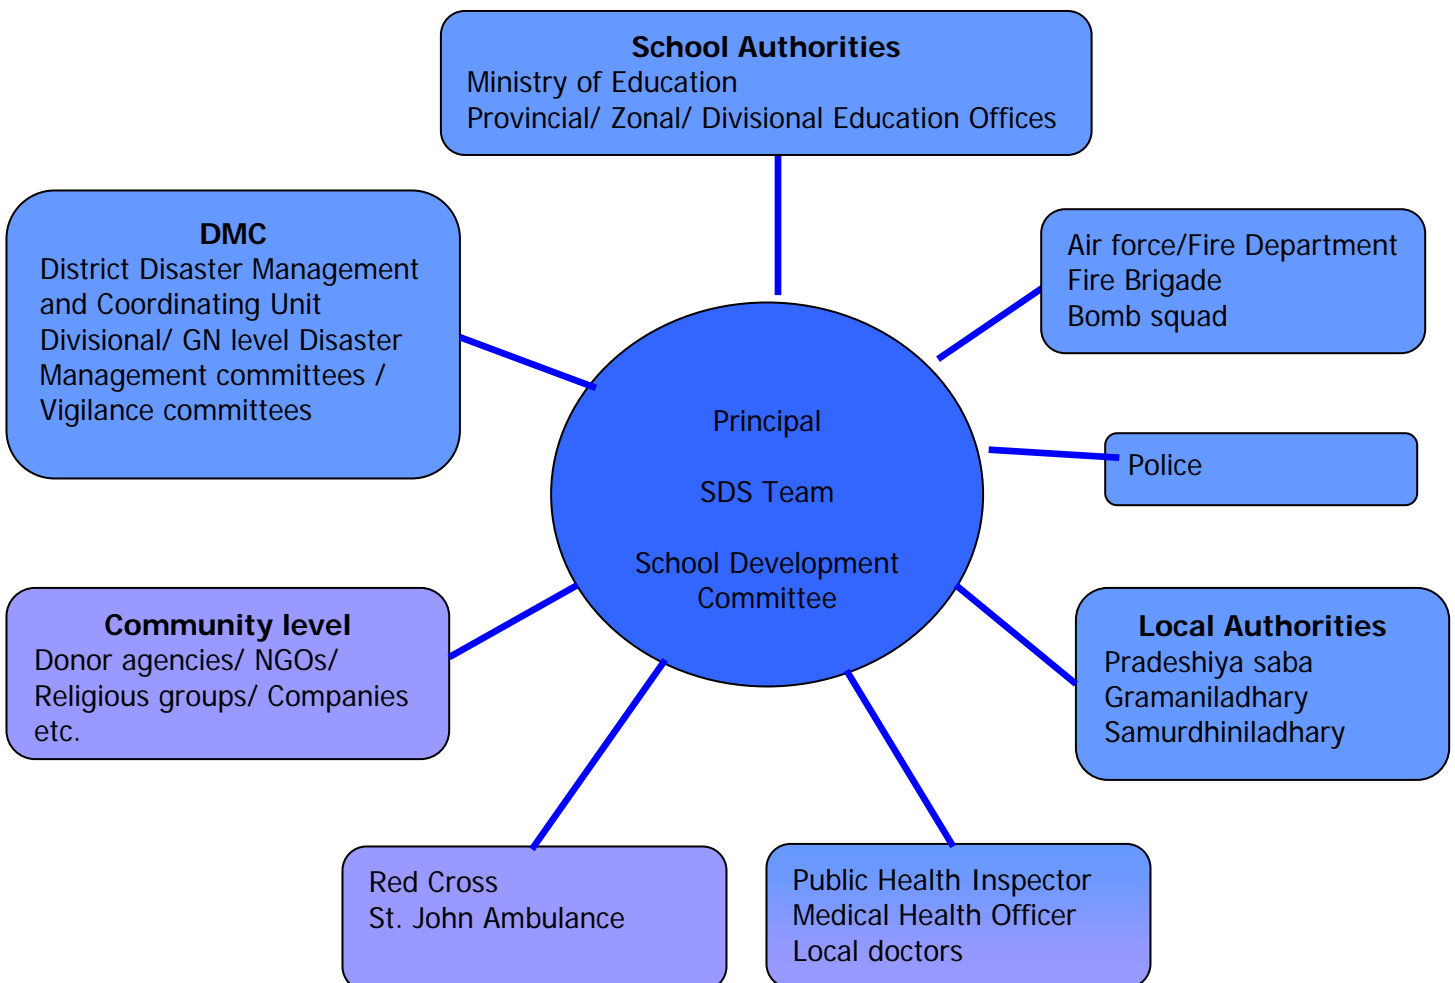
School Authorities
Ministry of Education
Provincial/ Zonal/ Divisional Education Offices

DMC
District Disaster Management and Coordinating Unit
Divisional/ GN level Disaster Management committees / Vigilance committees

Air force/Fire Department
Fire Brigade
Bomb squad

Principal

SDS Team

School Development Committee

Police

Community level
Donor agencies/ NGOs/ Religious groups/ Companies etc.

Local Authorities
Pradeshiya saba
Gramaniladhary
Samurdhiniladhary

Red Cross
St. John Ambulance

Public Health Inspector
Medical Health Officer
Local doctors